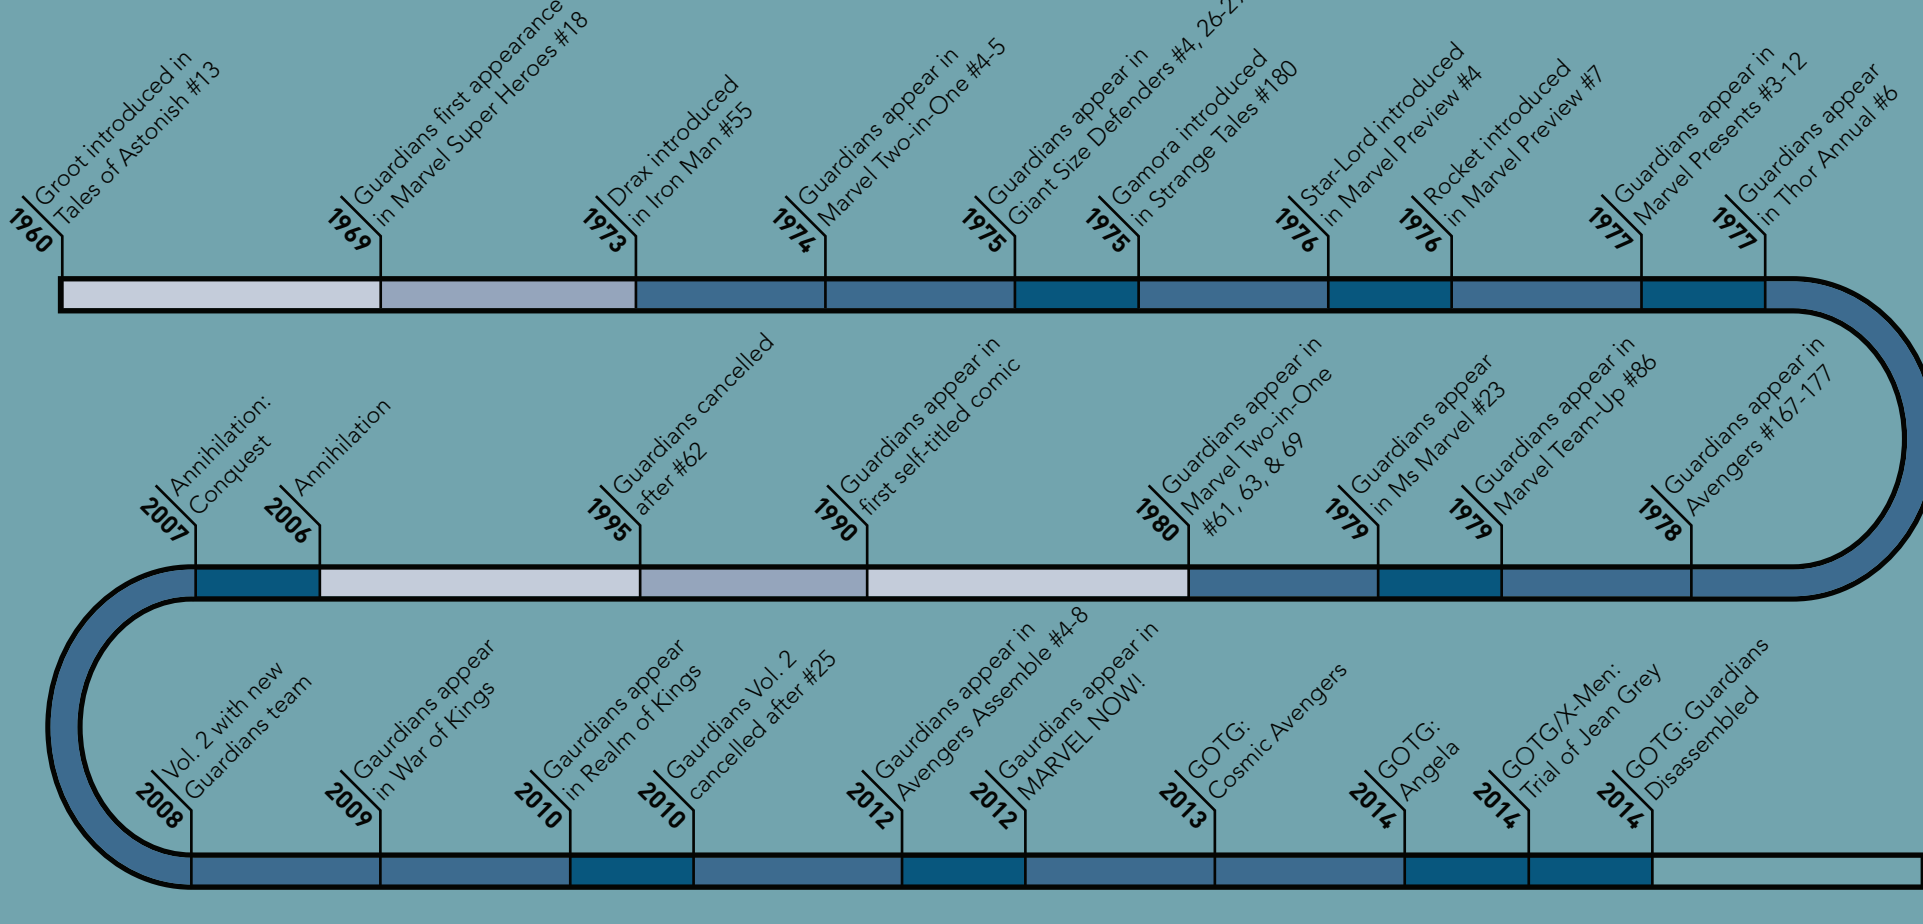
1960
Groot introduced in Tales of Astonish #13

1969
Guardians first appearance in Marvel Super Heroes #18

1973
Drax introduced in Iron Man #55

1974
Guardians appear in Marvel Two-in-One #4-5

1975
Guardians appear in Giant Size Defenders #4, 26-2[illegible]

1975
Gamora introduced in Strange Tales #180

1976
Star-Lord introduced in Marvel Preview #4

1976
Rocket introduced in Marvel Preview #7

1977
Guardians appear in Marvel Presents #3-12

1977
Guardians appear in Thor Annual #6

2007
Annihilation: Conquest

2006
Annihilation

1995
Guardians cancelled after #62

1990
Guardians appear in first self-titled comic

1980
Guardians appear in Marvel Two-in-One #61, 63, & 69

1979
Guardians appear in Ms Marvel #23

1979
Guardians appear in Marvel Team-Up #86

1978
Guardians appear in Avengers #167-177

2008
Vol. 2 with new Guardians team

2009
Gaurdians appear in War of Kings

2010
Gaurdians appear in Realm of Kings

2010
Guardians Vol. 2 cancelled after #25

2012
Gaurdians appear in Avengers Assemble #4-8

2012
Gaurdians appear in MARVEL NOW!

2013
GOTG: Cosmic Avengers

2014
GOTG: Angela

2014
GOTG/X-Men: Trial of Jean Grey

2014
GOTG: Guardians Disassembled